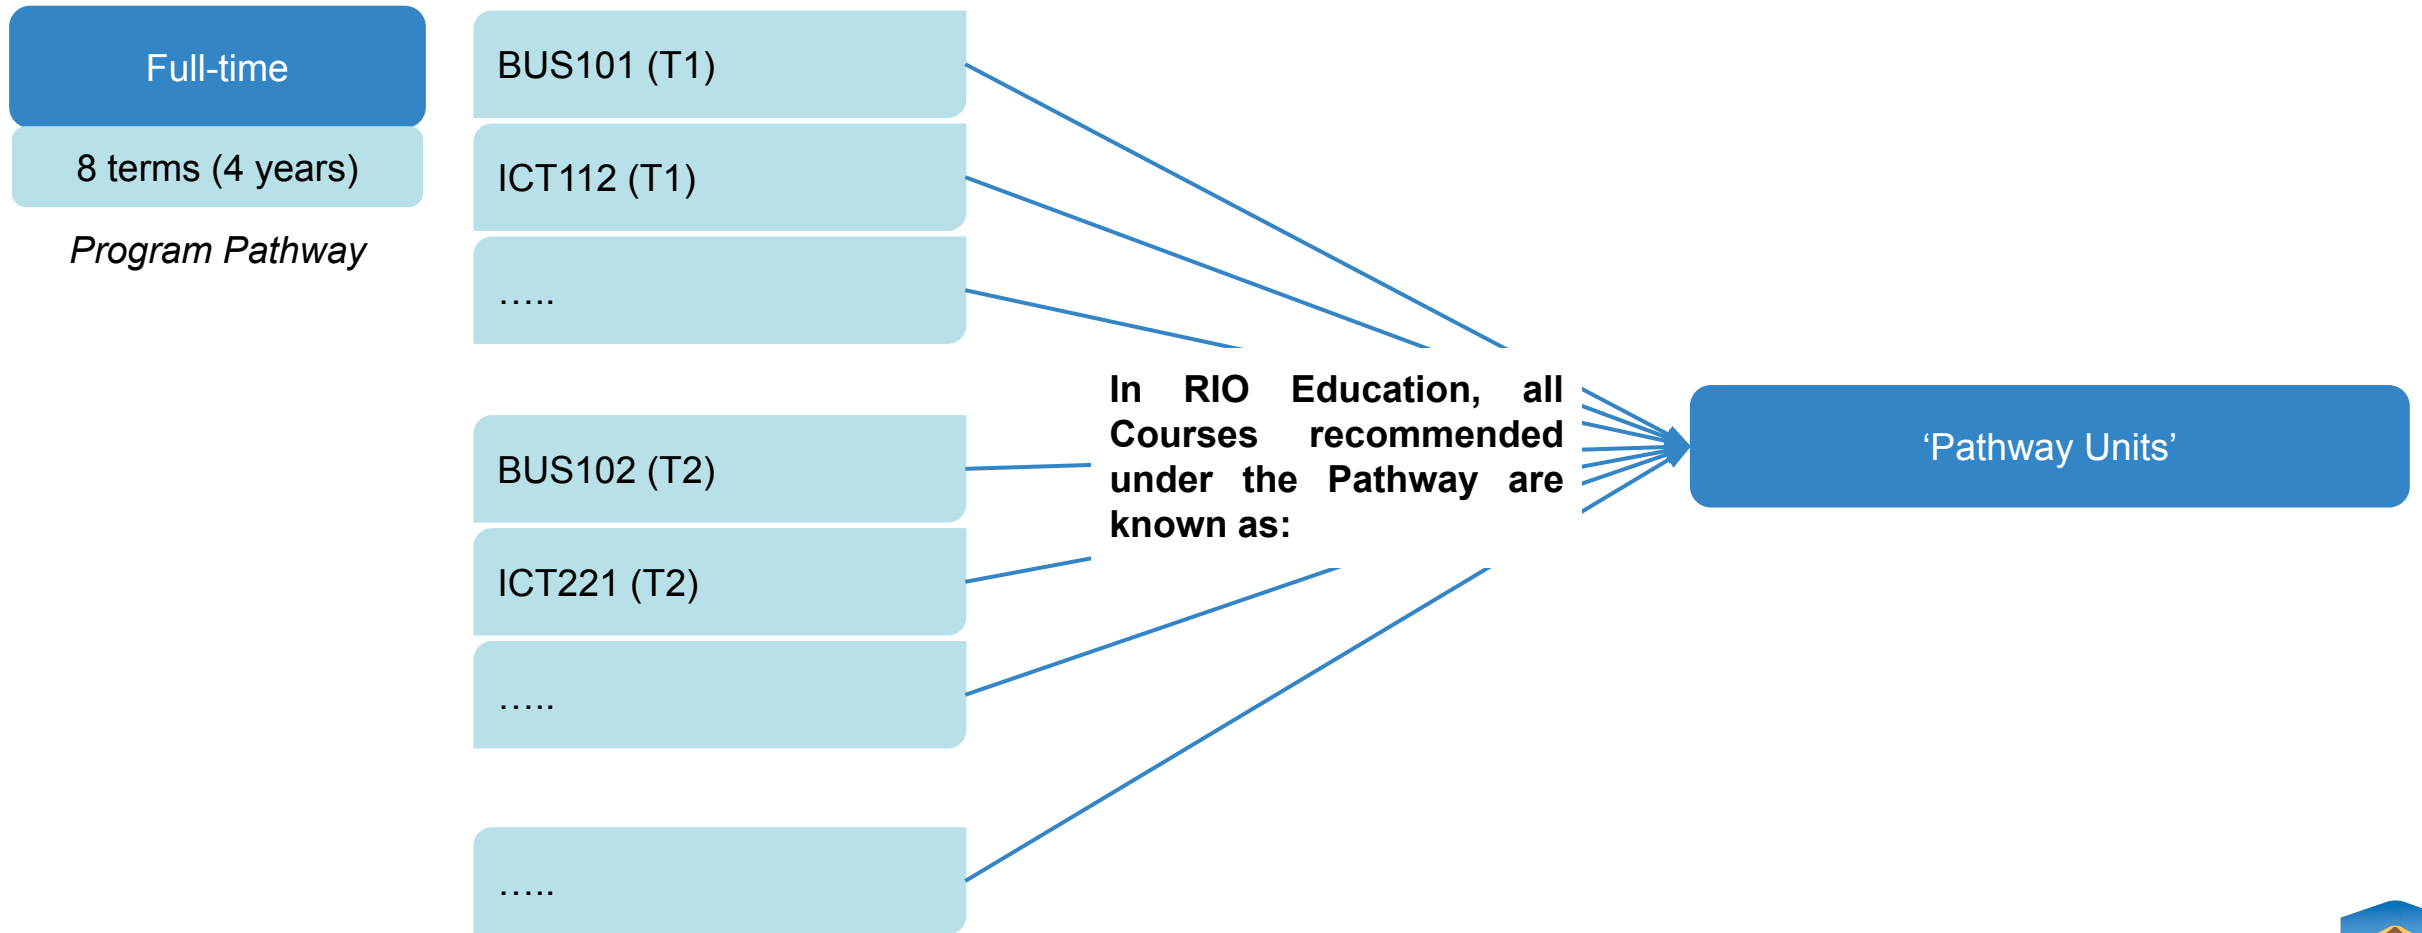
Full-time

8 terms (4 years)

Program Pathway

BUS101 (T1)

ICT112 (T1)

…..

BUS102 (T2)

ICT221 (T2)

…..

…..

In RIO Education, all Courses recommended under the Pathway are known as:

‘Pathway Units’